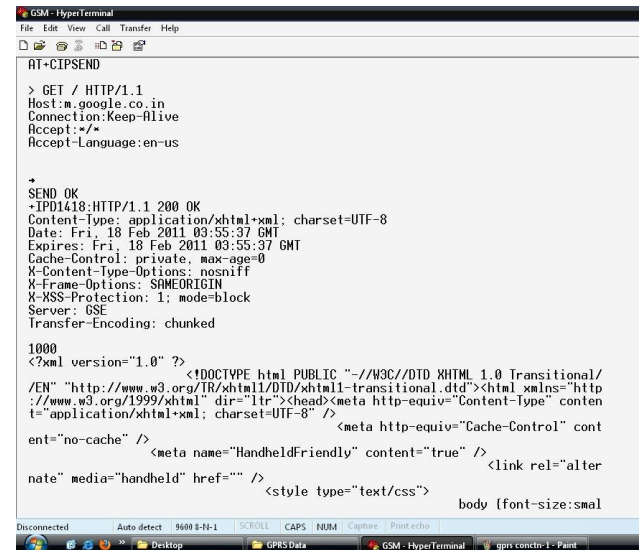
GSM - HyperTerminal
File Edit View Call Transfer Help

AT+CIPSEND

> GET / HTTP/1.1
Host:m.google.co.in
Connection:Keep-Alive
Accept:*/*
Accept-Language:en-us

→
SEND OK
+IPD1418:HTTP/1.1 200 OK
Content-Type: application/xhtml+xml; charset=UTF-8
Date: Fri, 18 Feb 2011 03:55:37 GMT
Expires: Fri, 18 Feb 2011 03:55:37 GMT
Cache-Control: private, max-age=0
X-Content-Type-Options: nosniff
X-Frame-Options: SAMEORIGIN
X-XSS-Protection: 1; mode=block
Server: GSE
Transfer-Encoding: chunked

1000
<?xml version="1.0" ?>
<!DOCTYPE html PUBLIC "-//W3C//DTD XHTML 1.0 Transitional//EN" "http://www.w3.org/TR/xhtml1/DTD/xhtml1-transitional.dtd"><html xmlns="http://www.w3.org/1999/xhtml" dir="ltr"><head><meta http-equiv="Content-Type" content="application/xhtml+xml; charset=UTF-8" />
<meta http-equiv="Cache-Control" content="no-cache" />
<meta name="HandheldFriendly" content="true" />
<link rel="alternate" media="handheld" href="" />
<style type="text/css">
body {font-size:smal

Disconnected | Auto detect | 9600 8-N-1 | SCROLL | CAPS | NUM | Capture | Print echo

Desktop | GPRS Data | GSM - HyperTerminal | gprs conctn-1 - Paint